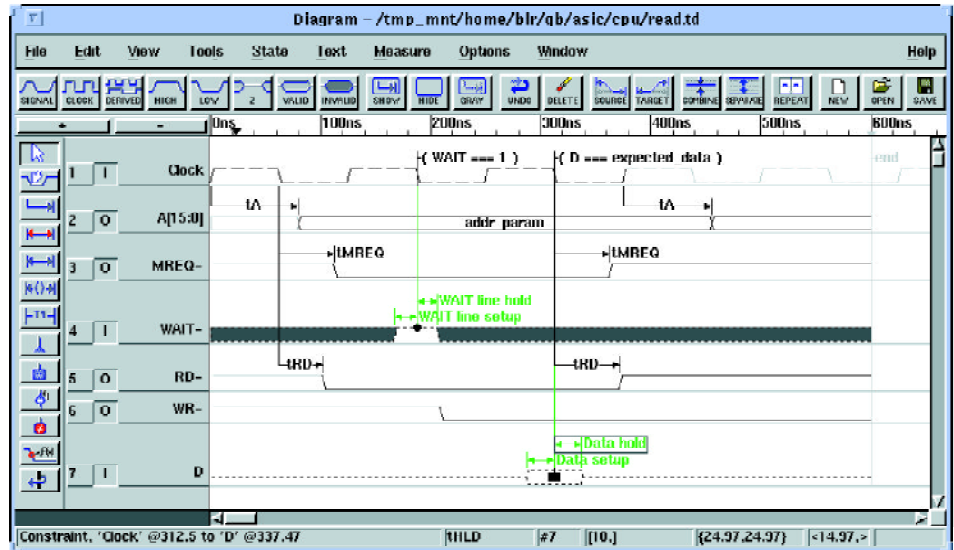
Diagram - /tmp_mnt/home/blr/gb/asic/cpu/read.td

File Edit View Tools State Text Measure Options Window Help

SIGNAL CLOCK DERIVED HIGH LOW Z VALID INVALID SHOW HIDE GRAY UNDO DELETE SOURCE TARGET COMBINE SEPARATE REPEAT NEW OPEN SAVE

+ - 0ns 100ns 200ns 300ns 400ns 500ns 600ns

1 I Clock
2 O A[15:0]
3 O MREQ-
4 I WAIT-
5 O RD-
6 O WR-
7 I D

( WAIT === 1 )
( D === expected_data )
end
tA
tA
addr_param
tMREQ
tMREQ
WAIT line hold
WAIT line setup
tRD
tRD
Data hold
Data setup

Constraint, 'Clock' @312.5 to 'D' @337.47 | tHLD | #7 | [10,] | (24.97,24.97) | (-14.97,>)